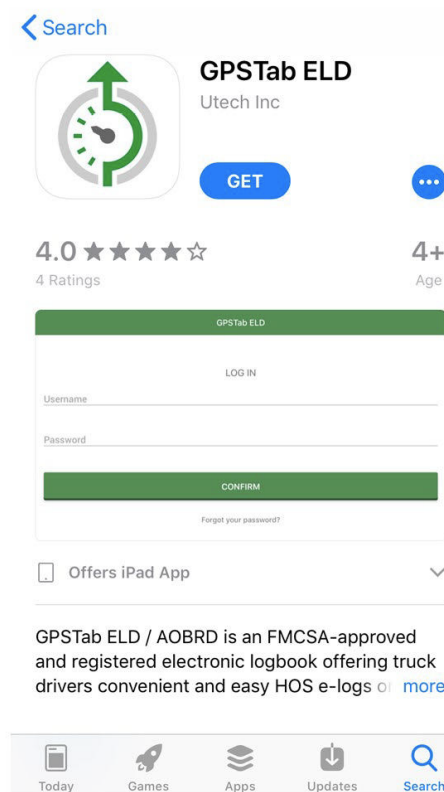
Search

GPSTab ELD
Utech Inc

GET

4.0 ★★★★☆
4 Ratings

4+
Age

GPSTab ELD

LOG IN

Username

Password

CONFIRM

Forgot your password?

Offers iPad App

GPSTab ELD / AOBRD is an FMCSA-approved and registered electronic logbook offering truck drivers convenient and easy HOS e-logs o more

Today Games Apps Updates Search